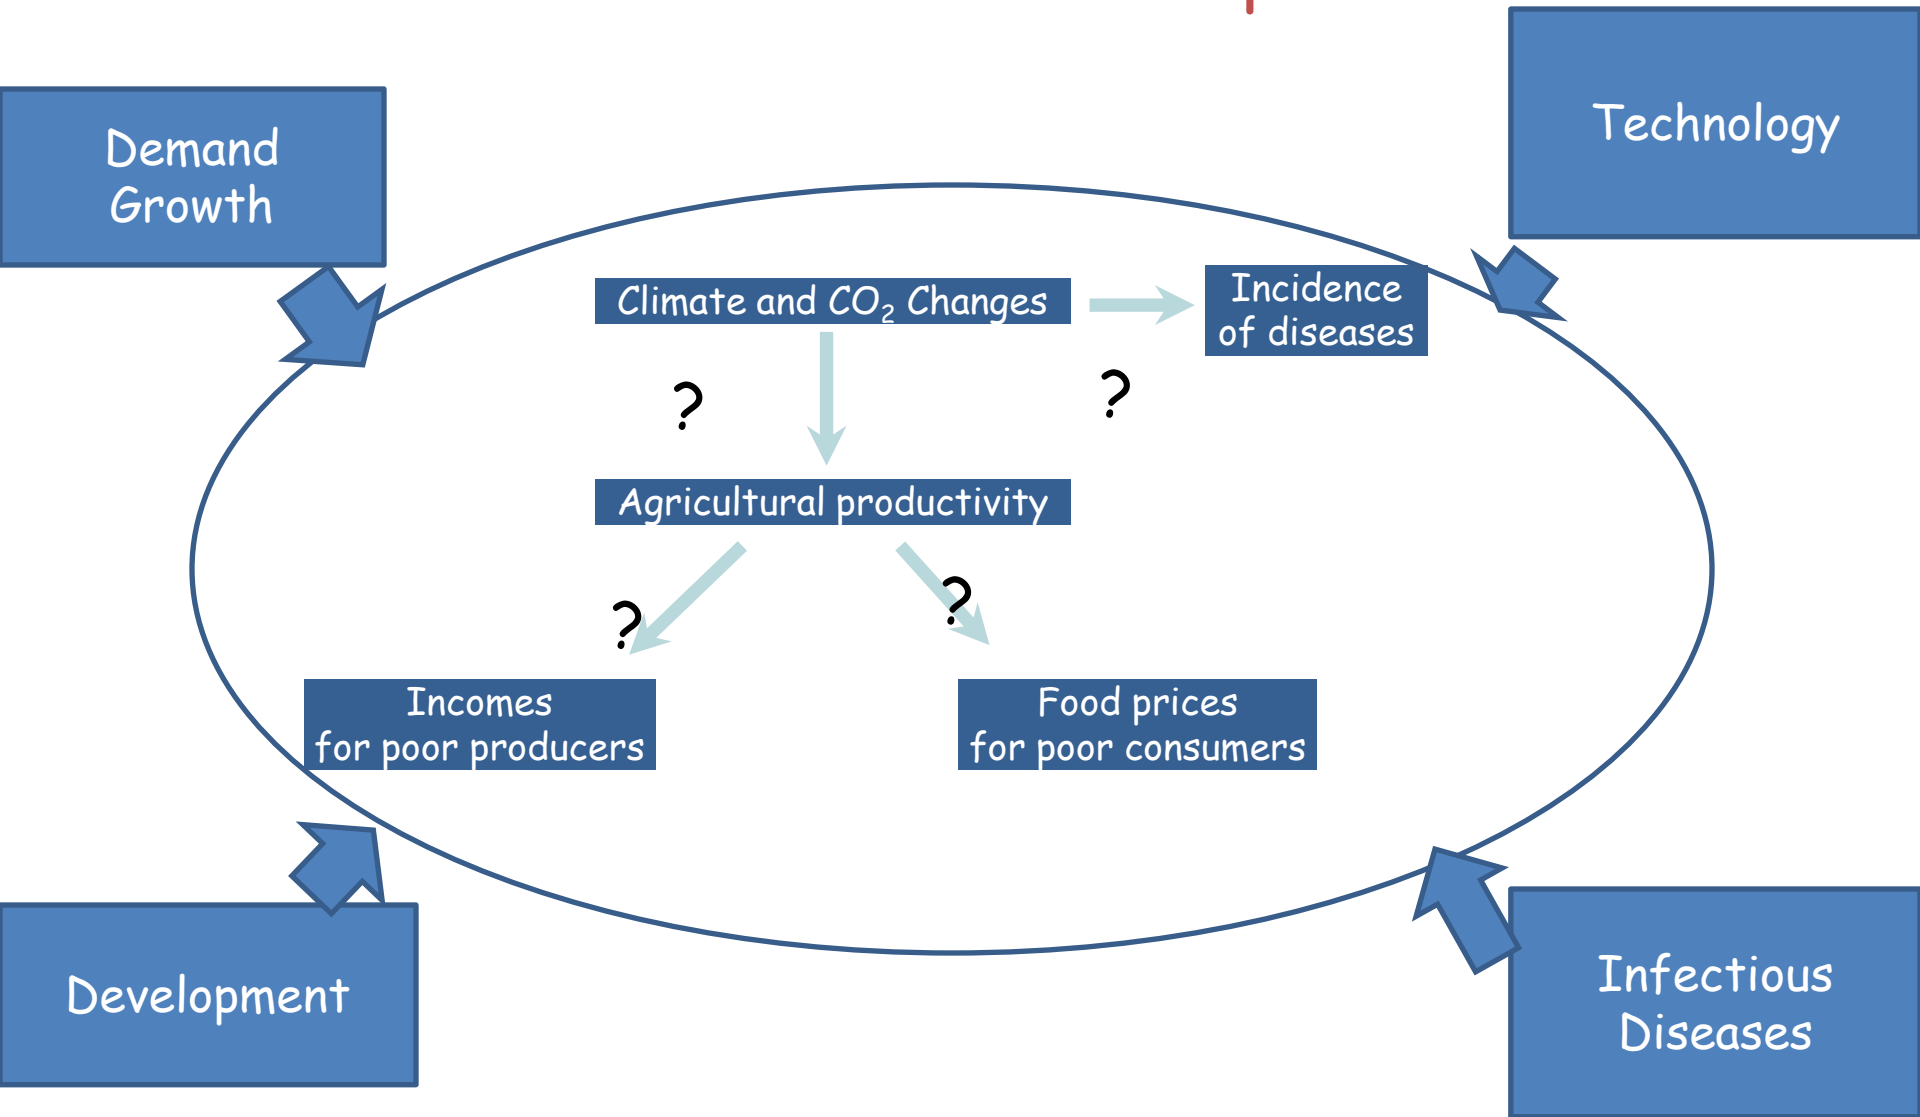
Demand Growth

Technology

Climate and $CO_2$ Changes

Incidence of diseases

?

?

Agricultural productivity

?

?

Incomes for poor producers

Food prices for poor consumers

Development

Infectious Diseases